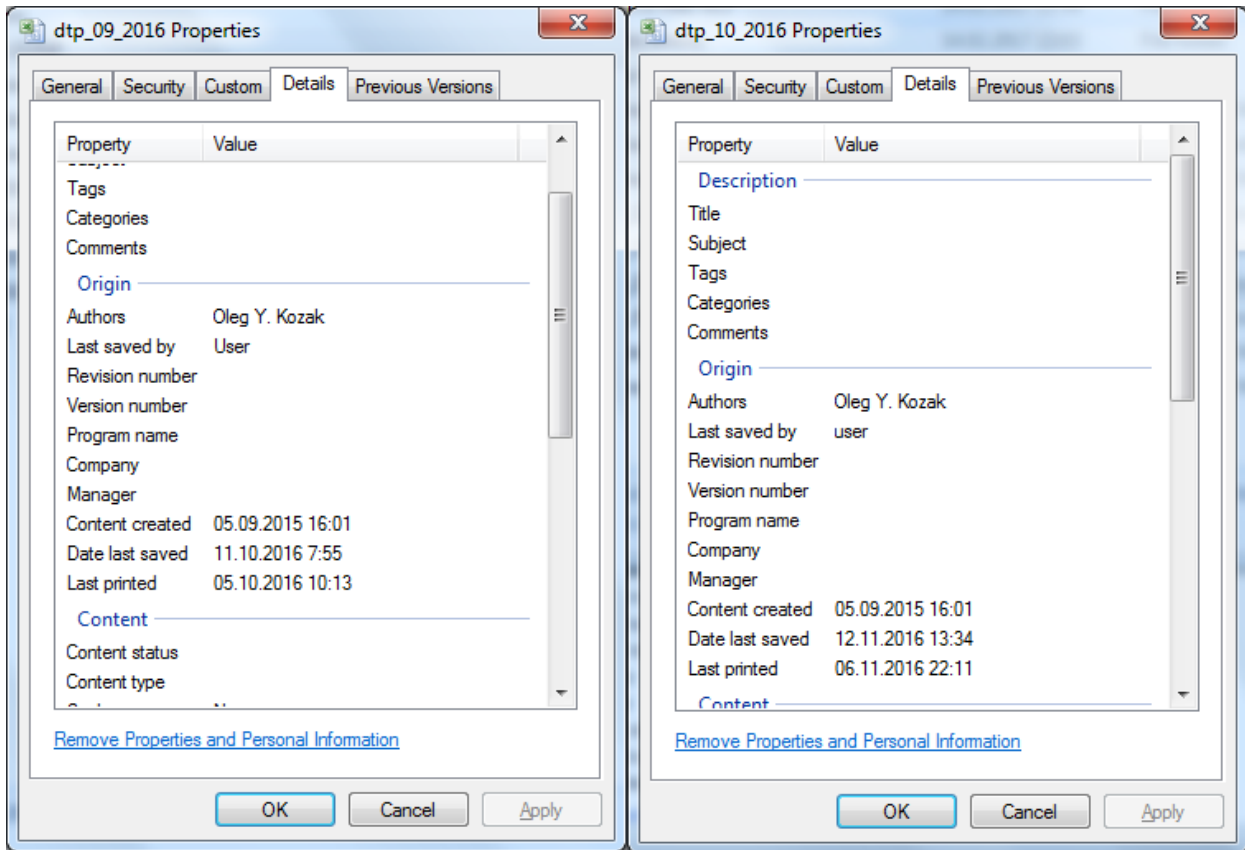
dtp_09_2016 Properties

General | Security | Custom | Details | Previous Versions

| Property | Value |
|---|---|
| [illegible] | |
| Tags | |
| Categories | |
| Comments | |
| Origin | |
| Authors | Oleg Y. Kozak |
| Last saved by | User |
| Revision number | |
| Version number | |
| Program name | |
| Company | |
| Manager | |
| Content created | 05.09.2015 16:01 |
| Date last saved | 11.10.2016 7:55 |
| Last printed | 05.10.2016 10:13 |
| Content | |
| Content status | |
| Content type | |
| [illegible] | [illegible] |

Remove Properties and Personal Information

OK | Cancel | Apply

dtp_10_2016 Properties

General | Security | Custom | Details | Previous Versions

| Property | Value |
|---|---|
| Description | |
| Title | |
| Subject | |
| Tags | |
| Categories | |
| Comments | |
| Origin | |
| Authors | Oleg Y. Kozak |
| Last saved by | user |
| Revision number | |
| Version number | |
| Program name | |
| Company | |
| Manager | |
| Content created | 05.09.2015 16:01 |
| Date last saved | 12.11.2016 13:34 |
| Last printed | 06.11.2016 22:11 |
| Content | |

Remove Properties and Personal Information

OK | Cancel | Apply